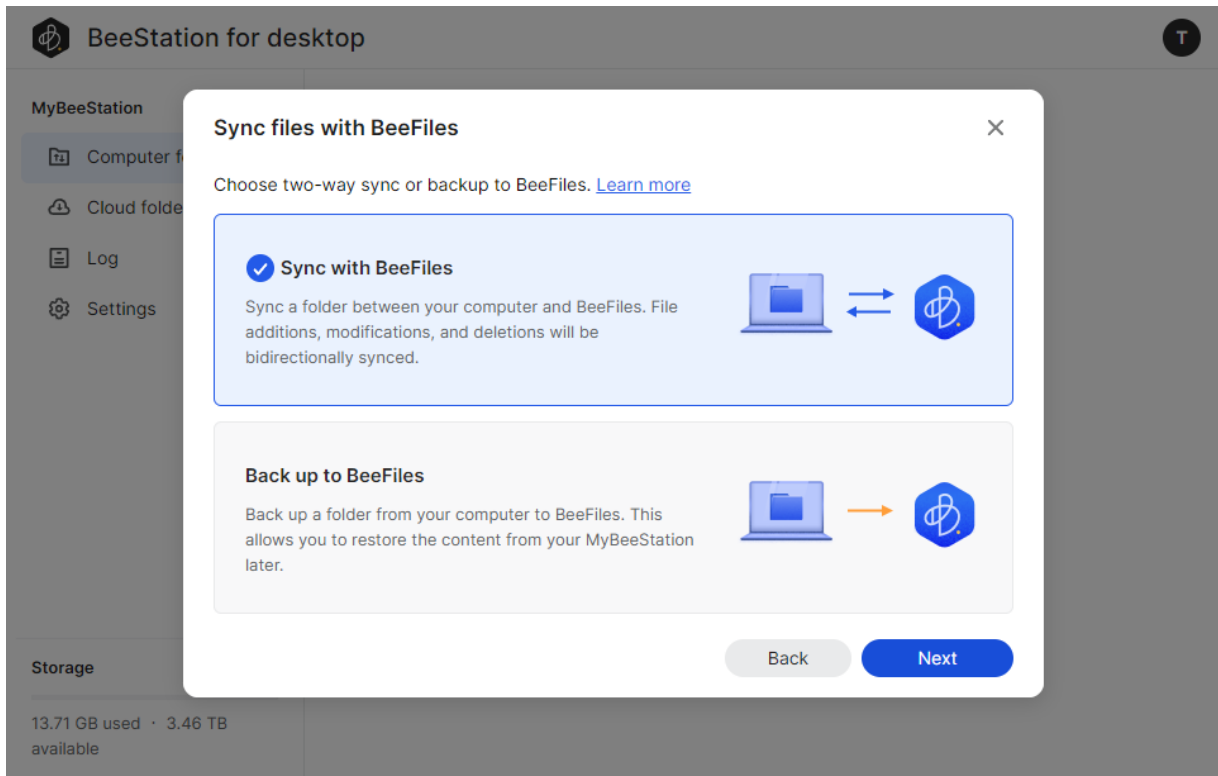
BeeStation for desktop

T

MyBeeStation

Computer f

Cloud folde

Log

Settings

Storage

13.71 GB used · 3.46 TB available

Sync files with BeeFiles

×

Choose two-way sync or backup to BeeFiles. Learn more

Sync with BeeFiles

Sync a folder between your computer and BeeFiles. File additions, modifications, and deletions will be bidirectionally synced.

Back up to BeeFiles

Back up a folder from your computer to BeeFiles. This allows you to restore the content from your MyBeeStation later.

Back

Next